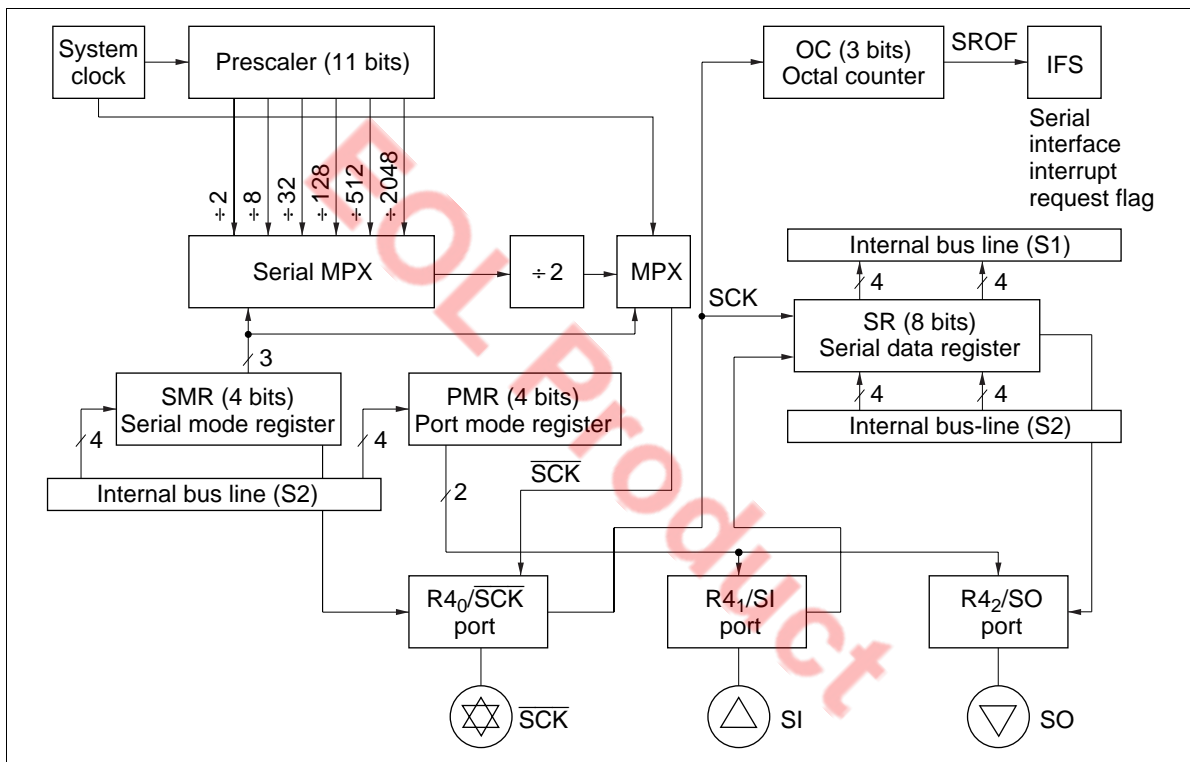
System clock

Prescaler (11 bits)

OC (3 bits) Octal counter

SROF

IFS

Serial interface interrupt request flag

÷2 ÷8 ÷32 ÷128 ÷512 ÷2048

EOL Product

Internal bus line (S1)

Serial MPX

÷2

MPX

4

4

SCK

SR (8 bits) Serial data register

3

4

4

SMR (4 bits) Serial mode register

PMR (4 bits) Port mode register

4

4

Internal bus-line (S2)

$\overline{SCK}$

Internal bus line (S2)

2

$R4_0/\overline{SCK}$ port

$R4_1$/SI port

$R4_2$/SO port

$\overline{SCK}$

SI

SO